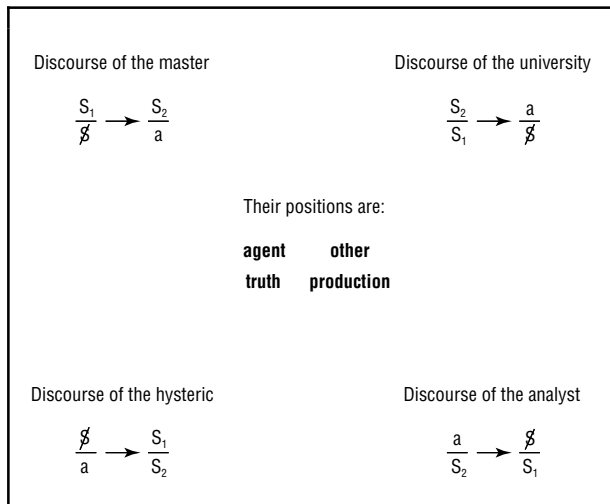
Discourse of the master

$\frac{S_1}{\$} \rightarrow \frac{S_2}{a}$

Discourse of the university

$\frac{S_2}{S_1} \rightarrow \frac{a}{\$}$

Their positions are:

**agent** **other**
**truth** **production**

Discourse of the hysteric

$\frac{\$}{a} \rightarrow \frac{S_1}{S_2}$

Discourse of the analyst

$\frac{a}{S_2} \rightarrow \frac{\$}{S_1}$